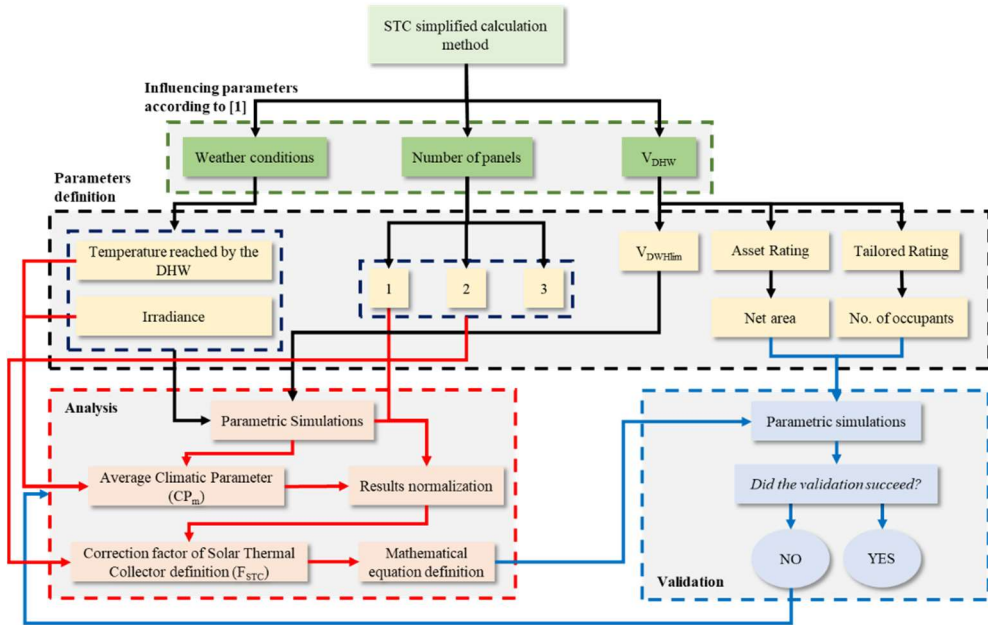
STC simplified calculation method

Influencing parameters according to [1]

Weather conditions

Number of panels

$V_{DHW}$

Parameters definition

Temperature reached by the DHW

Irradiance

1

2

3

$V_{DWHlim}$

Asset Rating

Tailored Rating

Net area

No. of occupants

Analysis

Parametric Simulations

Average Climatic Parameter ($CP_m$)

Results normalization

Correction factor of Solar Thermal Collector definition ($F_{STC}$)

Mathematical equation definition

Parametric simulations

Did the validation succeed?

NO

YES

Validation